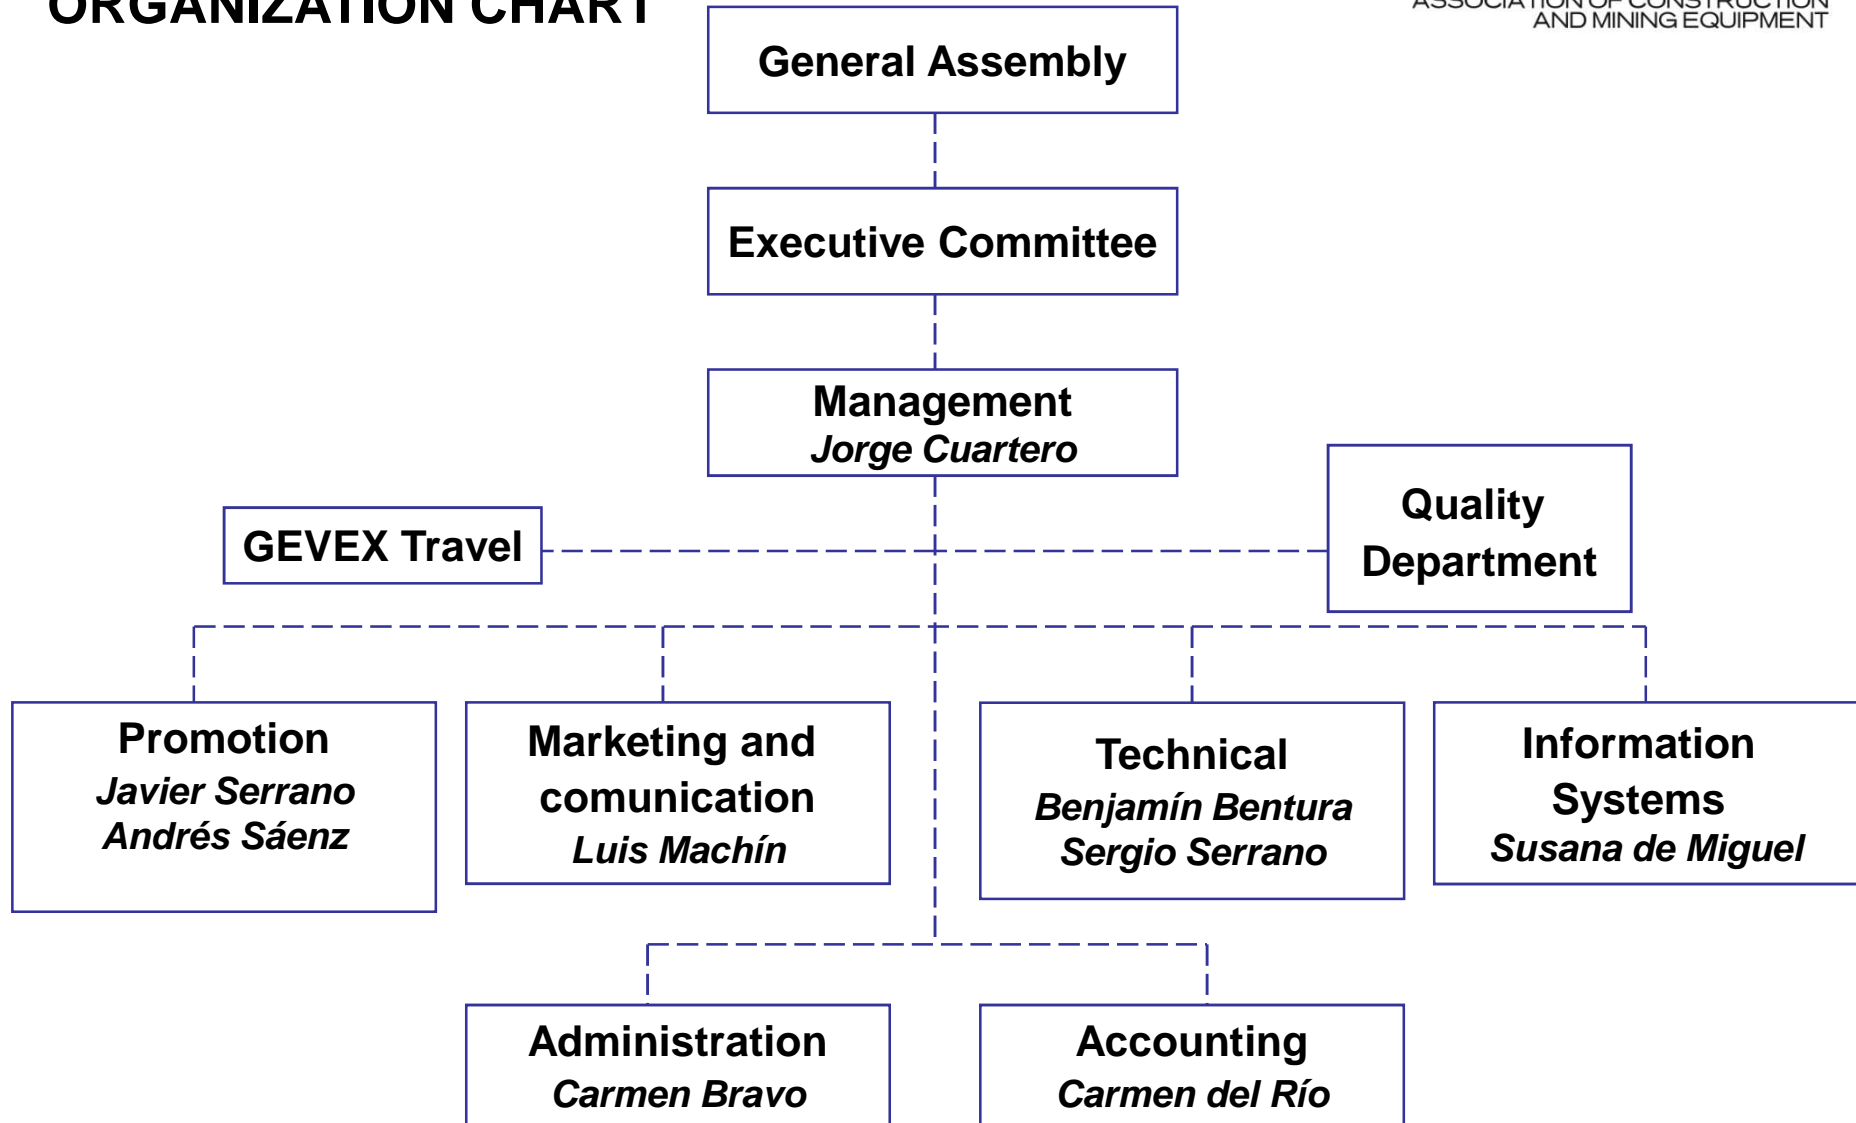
ORGANIZATION CHART

ASSOCIATION OF CONSTRUCTION AND MINING EQUIPMENT

General Assembly

Executive Committee

Management
Jorge Cuartero

GEVEX Travel

Quality Department

Promotion
Javier Serrano
Andrés Sáenz

Marketing and comunication
Luis Machín

Technical
Benjamín Bentura
Sergio Serrano

Information Systems
Susana de Miguel

Administration
Carmen Bravo

Accounting
Carmen del Río